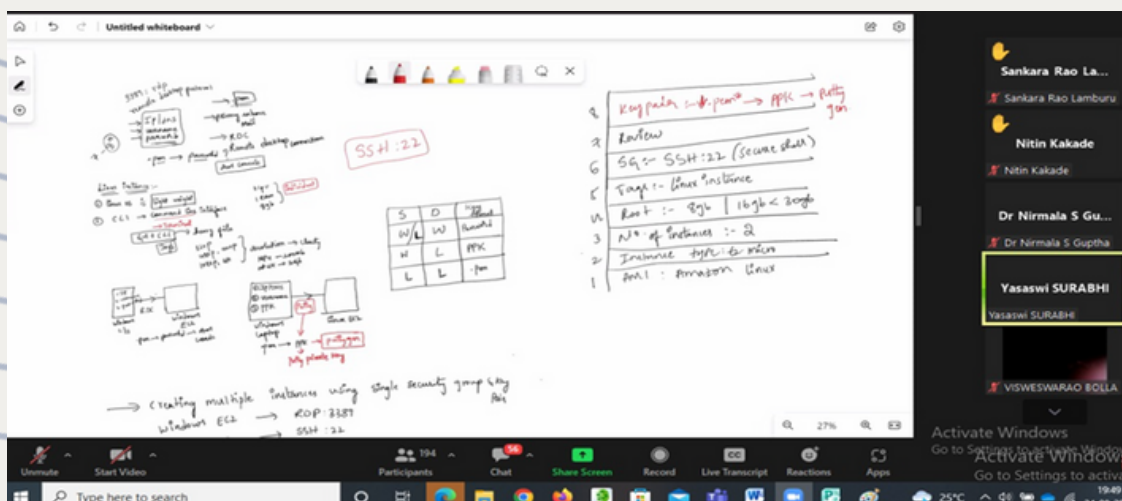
Untitled whiteboard

SSH :22

| S | D | |
|---|---|---|
| W | W | |
| W | L | PPK |
| L | L | .pem |

8 Key pair :- .pem → PPK → Putty gen
7 Review
6 SG :- SSH :22 (secure shell)
5 Tags :- linux instance
4 Root :- 8gb | 16gb < 30gb
3 No of instances :- 2
2 Instance type :- t2 micro
1 AMI :- Amazon linux

→ Creating multiple instances using single security group & key pair
windows EC2 → RDP :3389
→ SSH :22

27%

Sankara Rao La...
Sankara Rao Lamburu
Nitin Kakade
Nitin Kakade
Dr Nirmala S Gu...
Dr Nirmala S Guptha
Yasaswi SURABHI
Yasaswi SURABHI
VISWESWARAO BOLLA

Unmute
Start Video
194
Participants
56
Chat
Share Screen
Record
Live Transcript
Reactions
Apps

Activate Windows
Go to Settings to activate Windows.

Type here to search
25°C
19:49